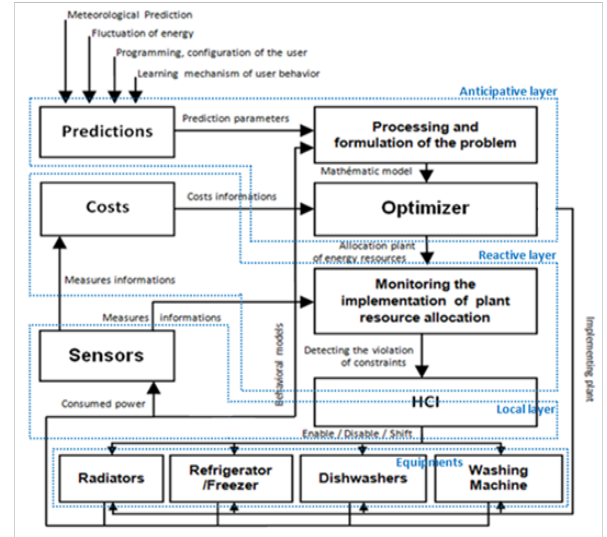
Meteorological Prediction
Fluctuation of energy
Programming, configuration of the user
Learning mechanism of user behavior

Anticipative layer

Predictions

Prediction parameters

Processing and formulation of the problem

Mathématic model

Costs

Costs informations

Optimizer

Allocation plant of energy resources

Reactive layer

Measures informations

Monitoring the implementation of plant resource allocation

Measures informations

Sensors

Behavioral models

Detecting the violation of constraints

Implementing plant

HCI

Consumed power

Local layer

Enable / Disable / Shift

Equipments

Radiators

Refrigerator /Freezer

Dishwashers

Washing Machine